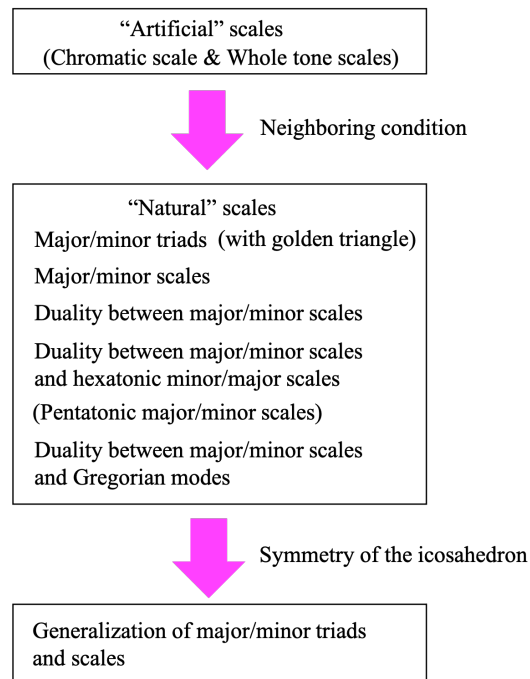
“Artificial” scales
(Chromatic scale & Whole tone scales)

Neighboring condition

“Natural” scales
Major/minor triads (with golden triangle)
Major/minor scales
Duality between major/minor scales
Duality between major/minor scales and hexatonic minor/major scales
(Pentatonic major/minor scales)
Duality between major/minor scales and Gregorian modes

Symmetry of the icosahedron

Generalization of major/minor triads and scales